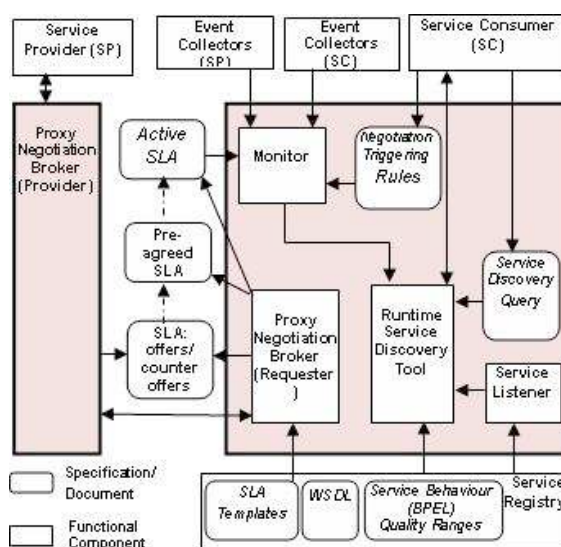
Service Provider (SP)

Event Collectors (SP)

Event Collectors (SC)

Service Consumer (SC)

Proxy Negotiation Broker (Provider)

Active SLA

Monitor

Negotiation Triggering Rules

Pre-agreed SLA

Service Discovery Query

Proxy Negotiation Broker (Requester )

Runtime Service Discovery Tool

SLA: offers/ counter offers

Service Listener

Specification/ Document

Functional Component

SLA Templates

WSDL

Service Behaviour (BPEL) Quality Ranges

Service Registry